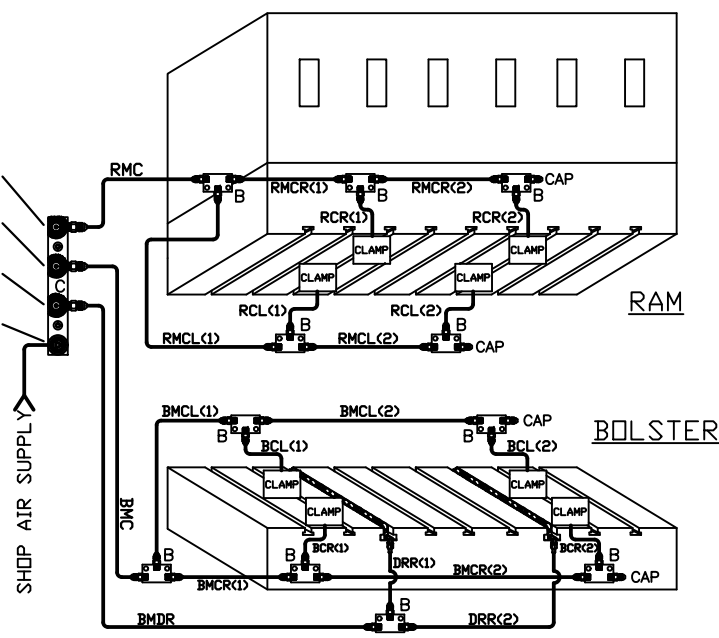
RMC
B
RMCR(1)
B
RMCR(2)
CAP
B
RCR(1)
RCR(2)
CLAMP
CLAMP
CLAMP
CLAMP
C
RCL(1)
B
RCL(2)
B
RAM
RMCL(1)
RMCL(2)
CAP
SHOP AIR SUPPLY
BMCL(1)
BMCL(2)
CAP
B
B
BCL(1)
BCL(2)
BOLSTER
BMC
CLAMP
CLAMP
CLAMP
CLAMP
B
B
BCR(1)
BCR(2)
B
DRR(1)
B
BMCR(1)
BMCR(2)
CAP
B
BMDR
DRR(2)